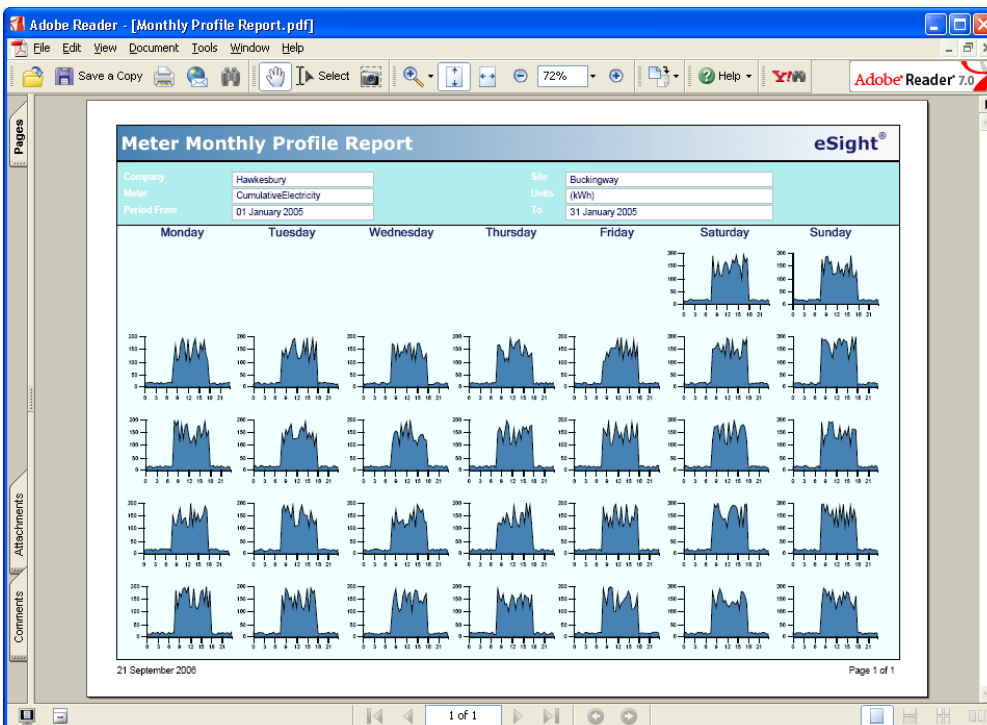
Adobe Reader - [Monthly Profile Report.pdf]
File Edit View Document Tools Window Help
Save a Copy
Select
72%
Help
Adobe Reader 7.0

Pages
Attachments
Comments

Meter Monthly Profile Report
eSight®

| Company | Hawkesbury | Site | Buckingway |
|---|---|---|---|
| Meter | CumulativeElectricity | Units | (kWh) |
| Period From | 01 January 2005 | To | 31 January 2005 |

Monday Tuesday Wednesday Thursday Friday Saturday Sunday

200 150 100 50 0
0 3 6 9 12 15 18 21

21 September 2006
Page 1 of 1

1 of 1